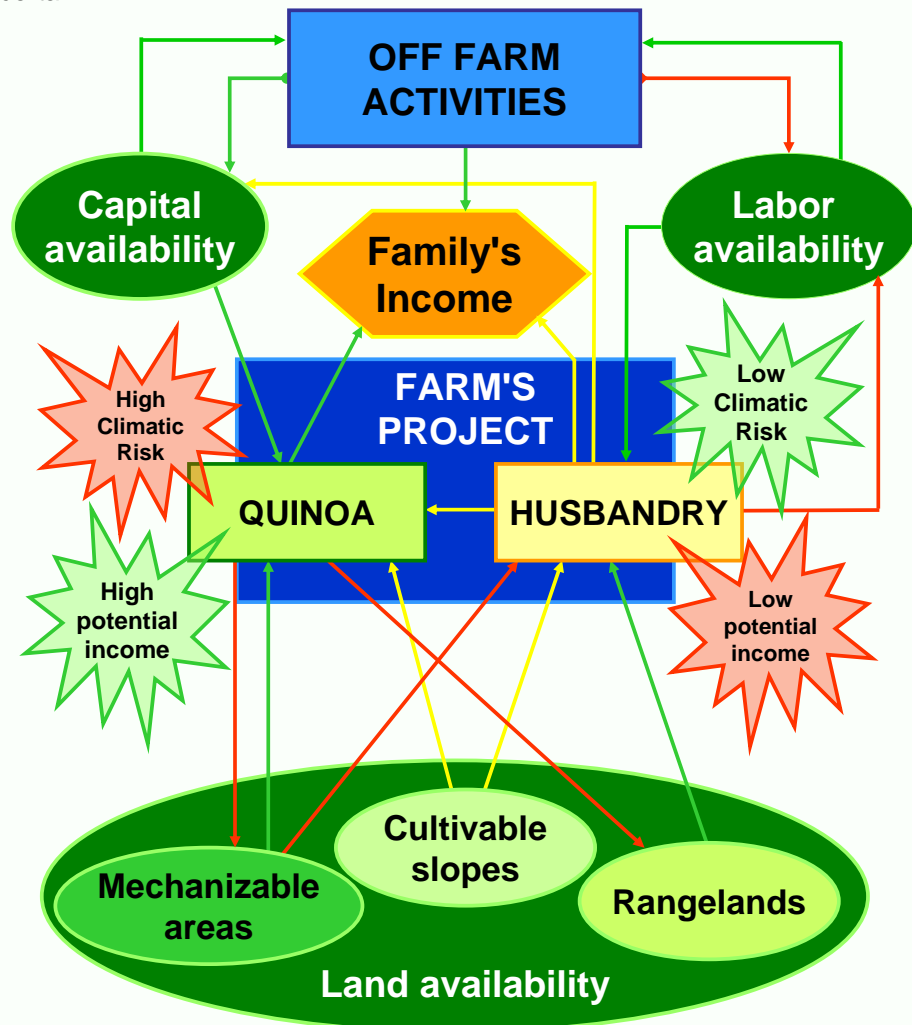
OFF FARM ACTIVITIES

Capital availability

Labor availability

Family's Income

FARM'S PROJECT

High Climatic Risk

Low Climatic Risk

QUINOA

HUSBANDRY

High potential income

Low potential income

Cultivable slopes

Mechanizable areas

Rangelands

Land availability